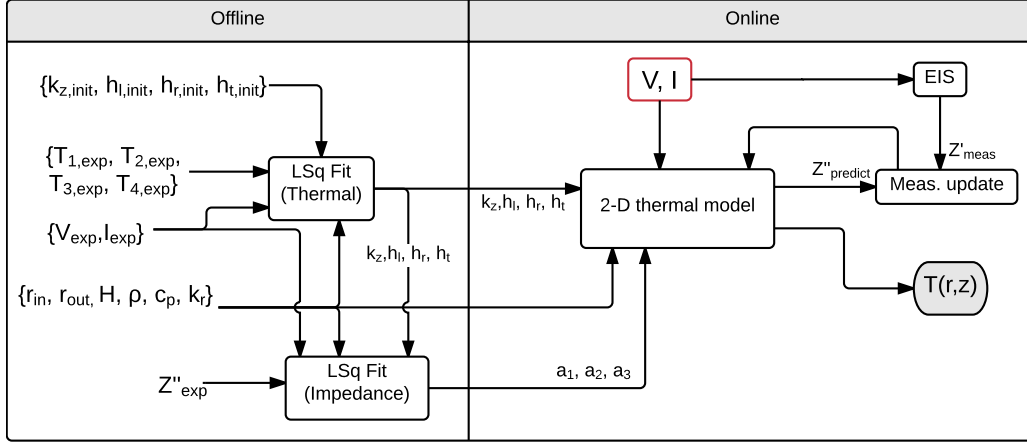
Offline

Online

$\{k_{z,init}, h_{l,init}, h_{r,init}, h_{t,init}\}$

$\{T_{1,exp}, T_{2,exp}, T_{3,exp}, T_{4,exp}\}$

$\{V_{exp}, I_{exp}\}$

$\{r_{in}, r_{out}, H, \rho, c_p, k_r\}$

$Z''_{exp}$

LSq Fit (Thermal)

LSq Fit (Impedance)

$k_z, h_l, h_r, h_t$

$k_z, h_l, h_r, h_t$

$a_1, a_2, a_3$

V, I

EIS

$Z'_{meas}$

$Z''_{predict}$

Meas. update

2-D thermal model

T(r,z)